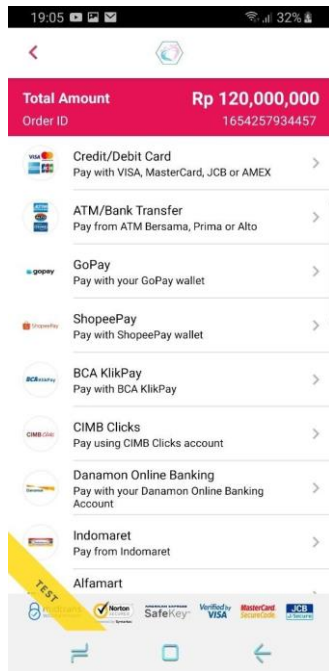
19:05 32%

<

Total Amount Rp 120,000,000
Order ID 1654257934457

Credit/Debit Card
Pay with VISA, MasterCard, JCB or AMEX

ATM/Bank Transfer
Pay from ATM Bersama, Prima or Alto

gopay
GoPay
Pay with your GoPay wallet

ShopeePay
ShopeePay
Pay with ShopeePay wallet

BCA KlikPay
BCA KlikPay
Pay with BCA KlikPay

CIMB Clicks
CIMB Clicks
Pay using CIMB Clicks account

Danamon Online Banking
Pay with your Danamon Online Banking Account

Indomaret
Pay from Indomaret

Alfamart

TEST

Norton SafeKey Verified by VISA MasterCard SecureCode JCB